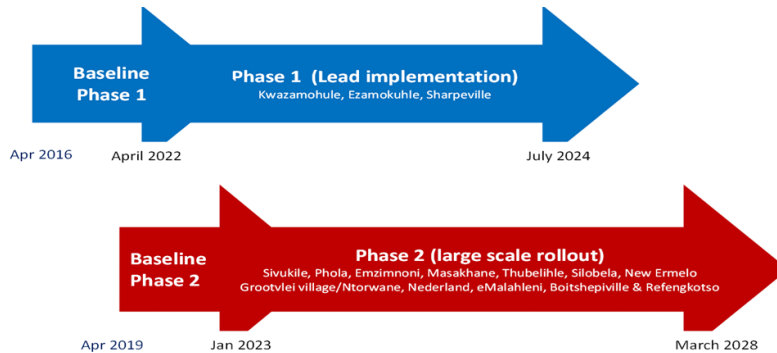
Baseline Phase 1

Phase 1 (Lead implementation)
Kwazamohule, Ezamokuhle, Sharpeville

Apr 2016
April 2022
July 2024

Baseline Phase 2

Phase 2 (large scale rollout)
Sivukile, Phola, Emzimnoni, Masakhane, Thubelihle, Silobela, New Ermelo
Grootvlei village/Ntorwane, Nederland, eMalahleni, Boitshepiville & Refengkotso

Apr 2019
Jan 2023
March 2028